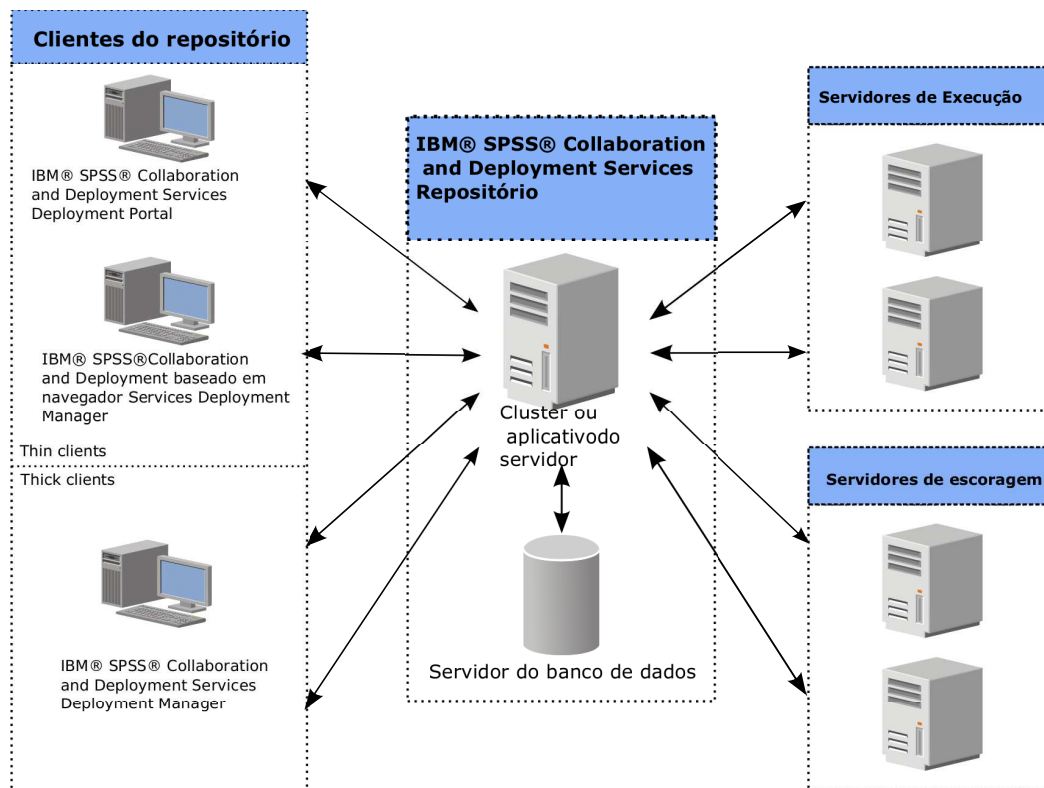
Clientes do repositório

IBM® SPSS® Collaboration and Deployment Services Deployment Portal

IBM® SPSS®Collaboration and Deployment baseado em navegador Services Deployment Manager

Thin clients

Thick clients

IBM® SPSS® Collaboration and Deployment Services Deployment Manager

IBM® SPSS® Collaboration and Deployment Services Repositório

Cluster ou aplicativodo servidor

Servidor do banco de dados

Servidores de Execução

Servidores de escoragem